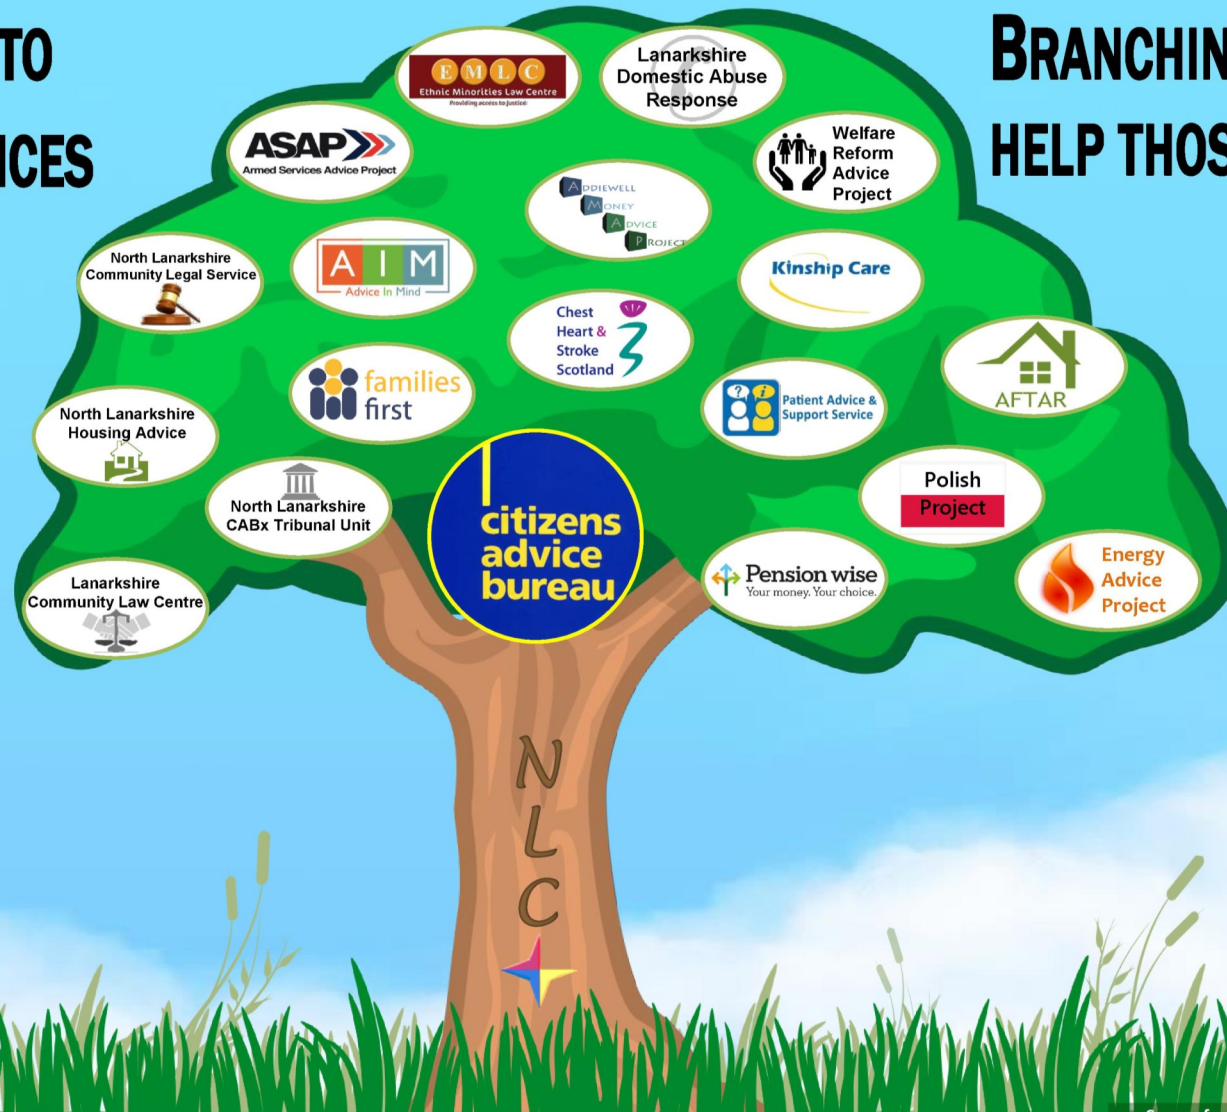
TO

ICES

BRANCHIN

HELP THOS

EMLC
Ethnic Minorities Law Centre
Providing access to justice

Lanarkshire Domestic Abuse Response

ASAP
Armed Services Advice Project

Welfare Reform Advice Project

ADDIEWELL MONEY ADVICE PROJECT

North Lanarkshire Community Legal Service

AIM
Advice In Mind

Kinship Care

Chest Heart & Stroke Scotland

AFTAR

families first

Patient Advice & Support Service

North Lanarkshire Housing Advice

North Lanarkshire CABx Tribunal Unit

citizens advice bureau

Polish Project

Energy Advice Project

Pension wise
Your money. Your choice.

Lanarkshire Community Law Centre

NLC